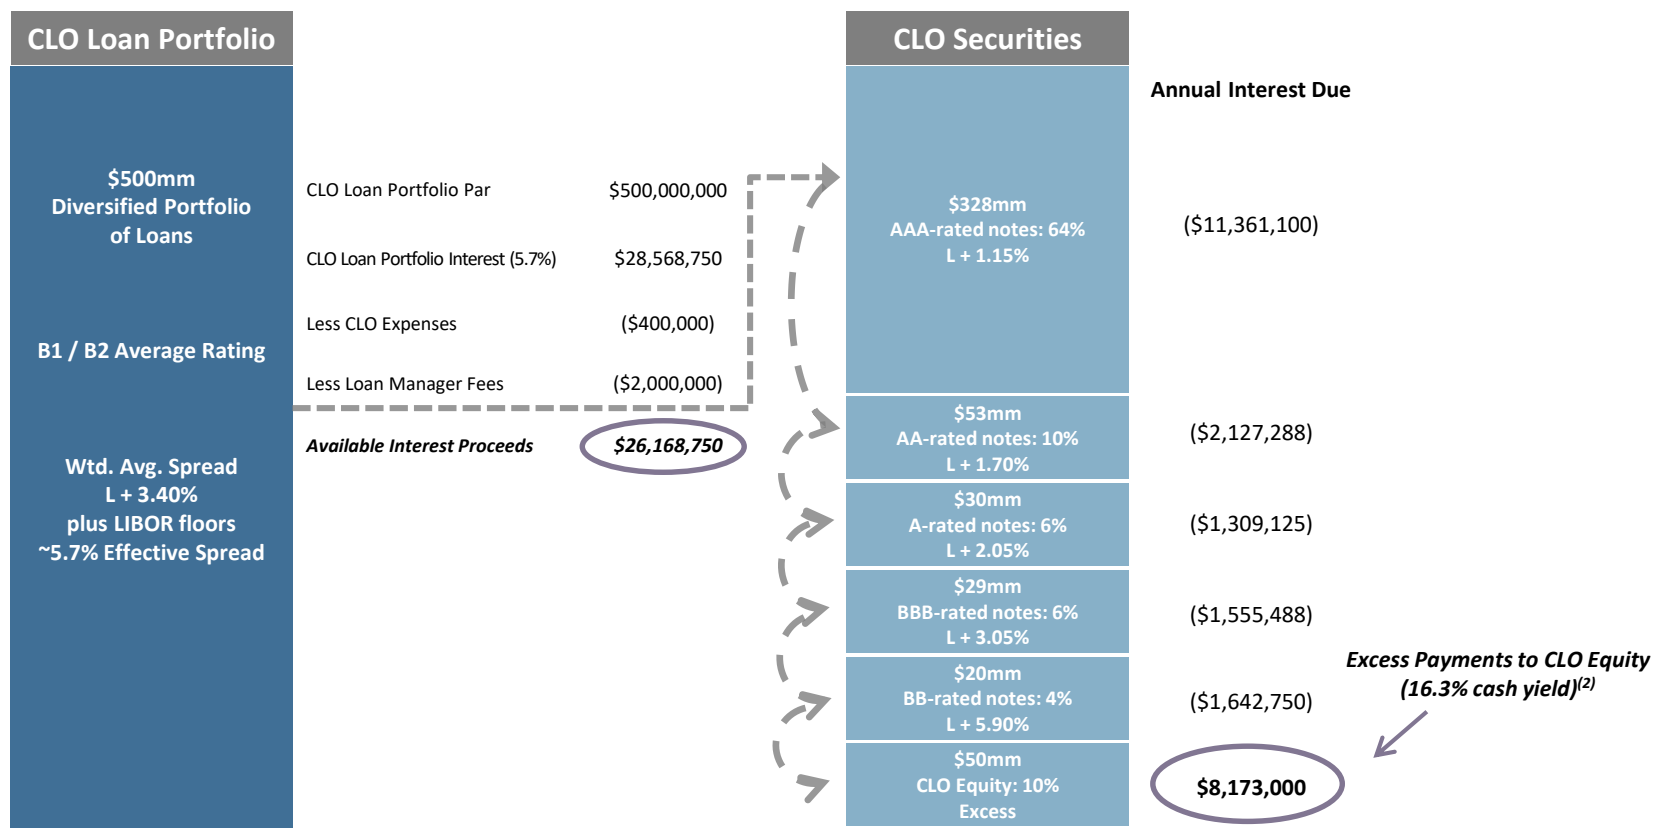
CLO Loan Portfolio

$500mm
Diversified Portfolio
of Loans

B1 / B2 Average Rating

Wtd. Avg. Spread
L + 3.40%
plus LIBOR floors
~5.7% Effective Spread

CLO Loan Portfolio Par $500,000,000

CLO Loan Portfolio Interest (5.7%) $28,568,750

Less CLO Expenses ($400,000)

Less Loan Manager Fees ($2,000,000)

*Available Interest Proceeds* *$26,168,750*

CLO Securities

Annual Interest Due

$328mm
AAA-rated notes: 64%
L + 1.15%

($11,361,100)

$53mm
AA-rated notes: 10%
L + 1.70%

($2,127,288)

$30mm
A-rated notes: 6%
L + 2.05%

($1,309,125)

$29mm
BBB-rated notes: 6%
L + 3.05%

($1,555,488)

$20mm
BB-rated notes: 4%
L + 5.90%

($1,642,750)

$50mm
CLO Equity: 10%
Excess

$8,173,000

*Excess Payments to CLO Equity*
*(16.3% cash yield)$^{(2)}$*